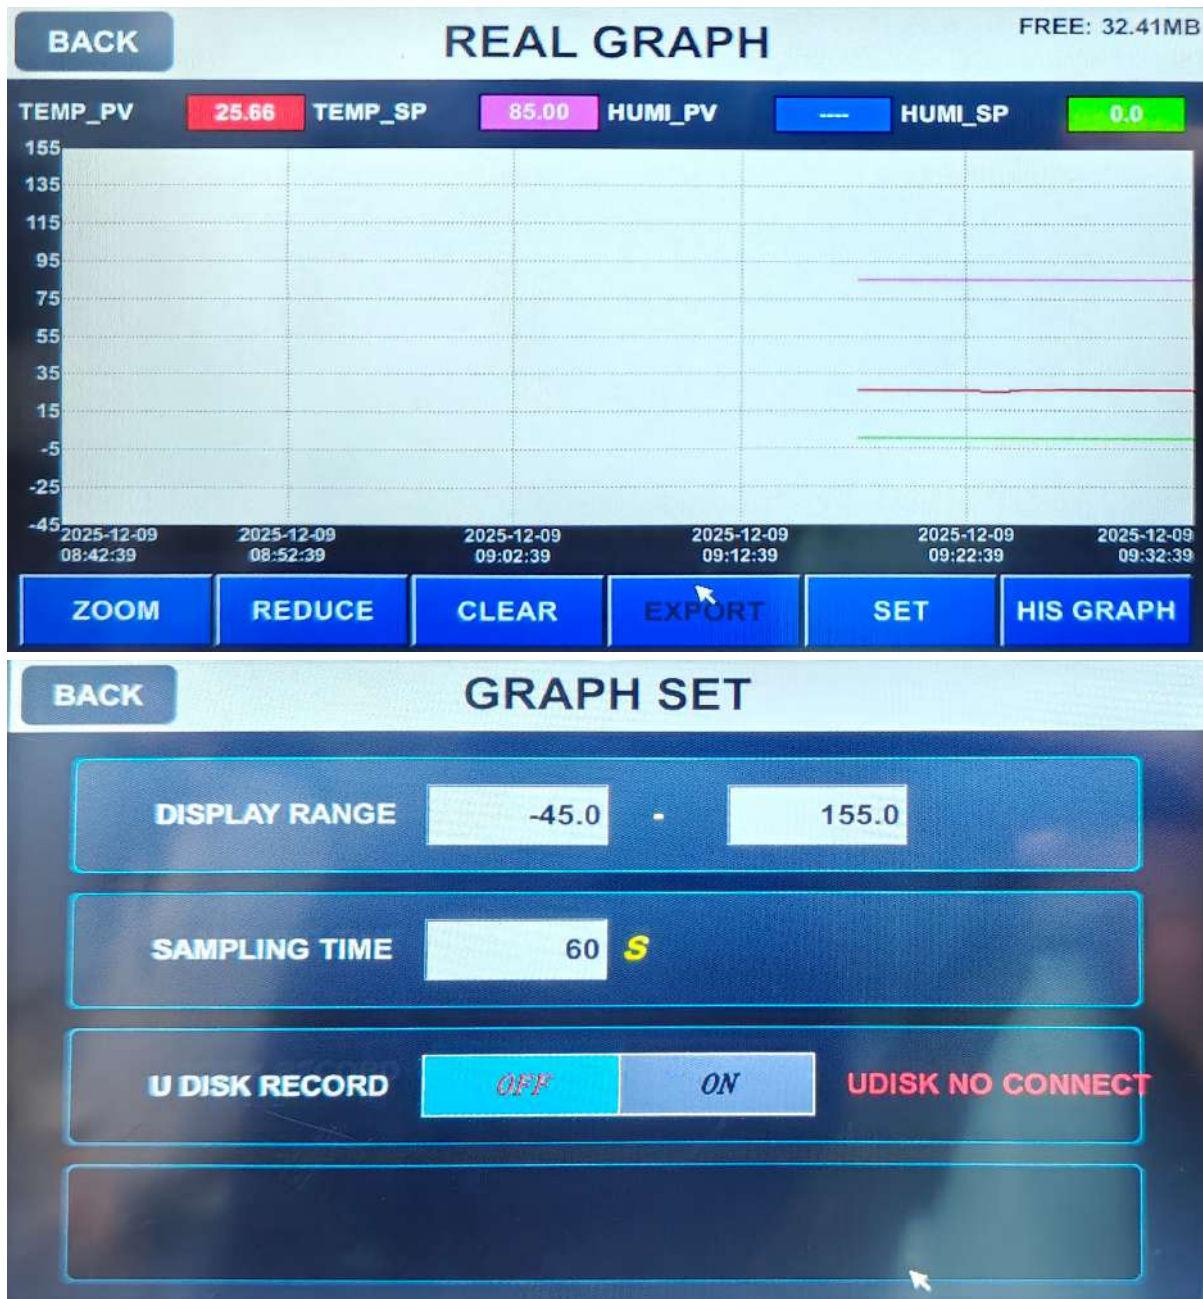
BACK

REAL GRAPH

FREE: 32.41MB

TEMP_PV 25.66 TEMP_SP 85.00 HUMI_PV ---- HUMI_SP 0.0

155
135
115
95
75
55
35
15
-5
-25
-45

2025-12-09 08:42:39
2025-12-09 08:52:39
2025-12-09 09:02:39
2025-12-09 09:12:39
2025-12-09 09:22:39
2025-12-09 09:32:39

ZOOM REDUCE CLEAR EXPORT SET HIS GRAPH

BACK

GRAPH SET

DISPLAY RANGE -45.0 - 155.0

SAMPLING TIME 60 S

U DISK RECORD OFF ON UDISK NO CONNECT